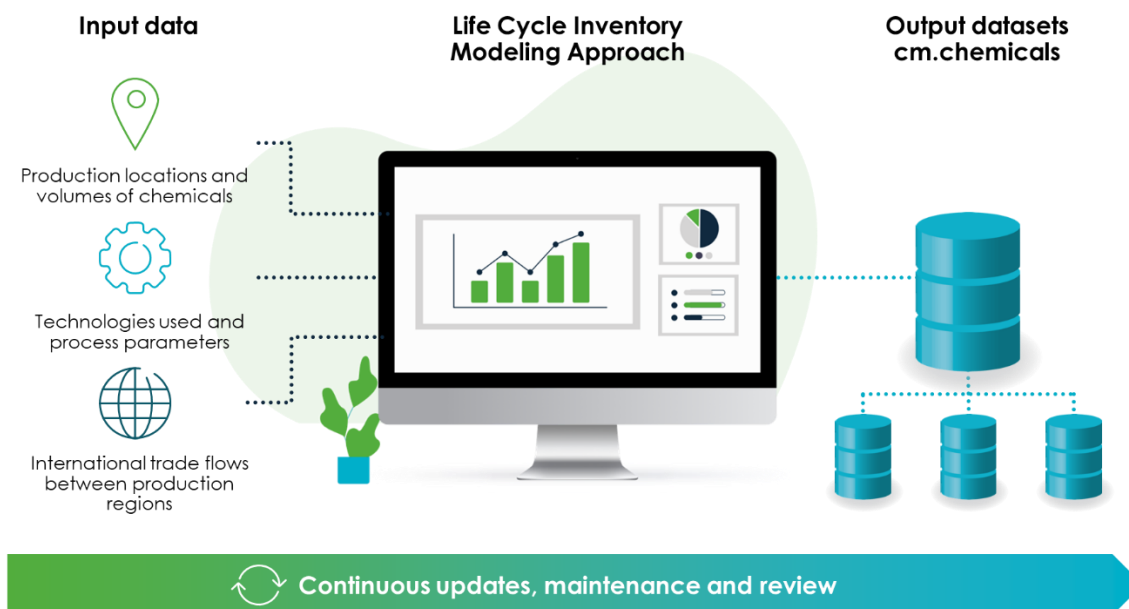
Input data

Life Cycle Inventory Modeling Approach

Output datasets cm.chemicals

Production locations and volumes of chemicals

Technologies used and process parameters

International trade flows between production regions

Continuous updates, maintenance and review